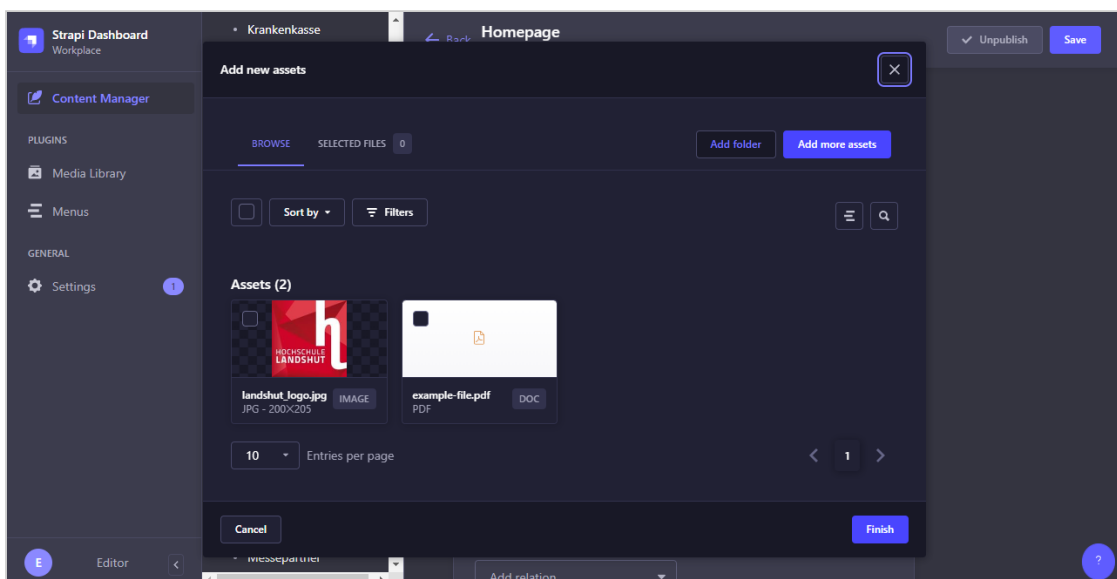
Strapi Dashboard
Workplace

Content Manager

PLUGINS

Media Library

Menus

GENERAL

Settings 1

E Editor

• Krankenkasse

Back Homepage

Unpublish Save

Add new assets

BROWSE SELECTED FILES 0

Add folder Add more assets

Sort by Filters

Assets (2)

HOCHSCHULE LANDSHUT

landshut_logo.jpg IMAGE
JPG - 200×205

example-file.pdf DOC
PDF

10 Entries per page

1

Cancel Finish

• Messepartner

Add relation

?